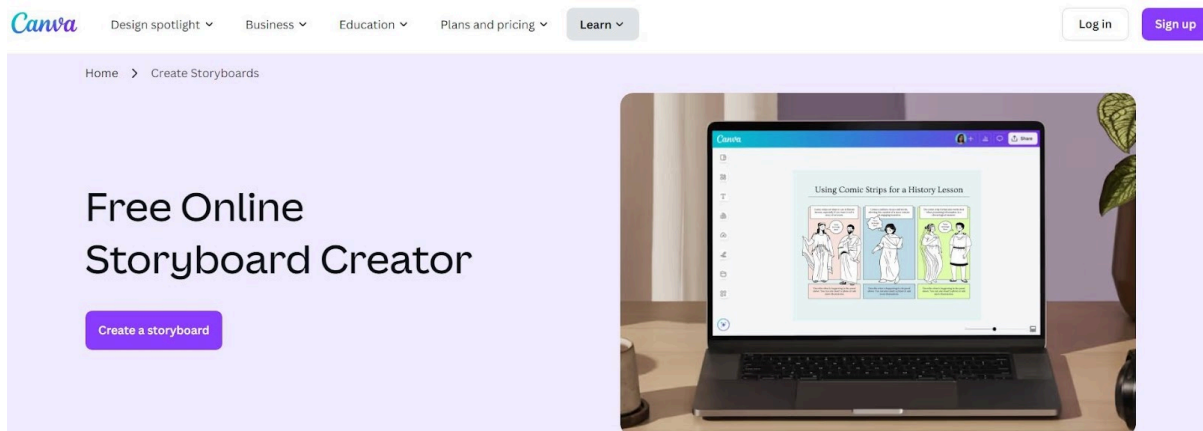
Canva Design spotlight Business Education Plans and pricing Learn Log in Sign up

Home > Create Storyboards

Free Online Storyboard Creator

Create a storyboard

Canva Share

Using Comic Strips for a History Lesson